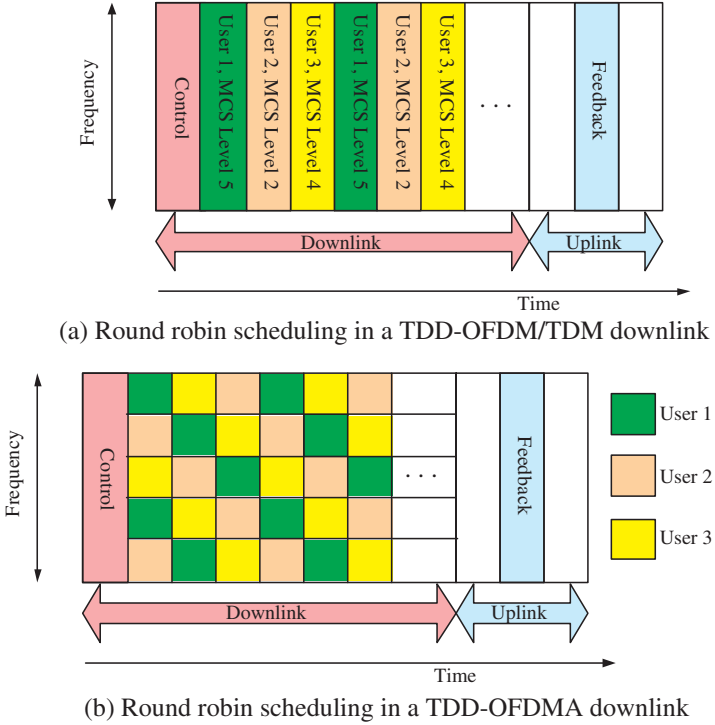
Frequency

Control

User 1, MCS Level 5

User 2, MCS Level 2

User 3, MCS Level 4

User 1, MCS Level 5

User 2, MCS Level 2

User 3, MCS Level 4

. . .

Feedback

Downlink

Uplink

Time

(a) Round robin scheduling in a TDD-OFDM/TDM downlink

Frequency

Control

. . .

Feedback

User 1

User 2

User 3

Downlink

Uplink

Time

(b) Round robin scheduling in a TDD-OFDMA downlink